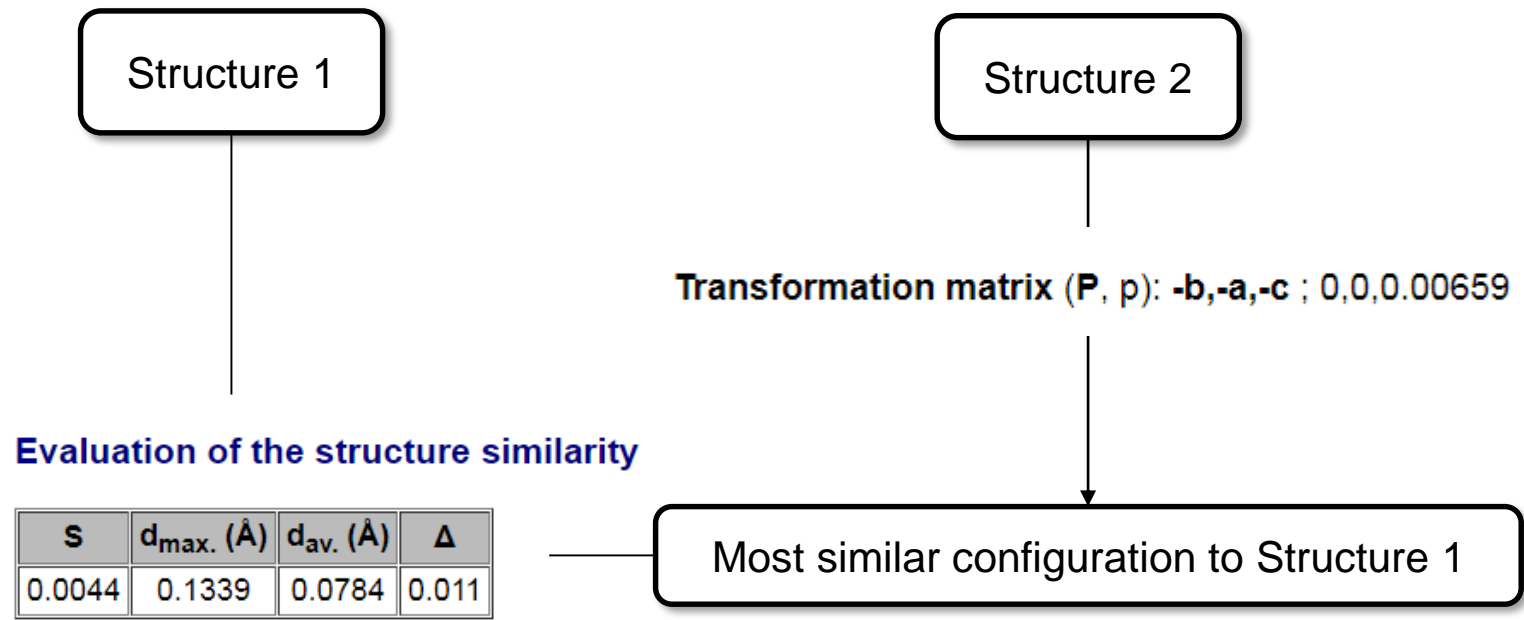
Structure 1

Structure 2

Transformation matrix (P, p): -b,-a,-c ; 0,0,0.00659

Evaluation of the structure similarity

| S | $d_{max.}$ (Å) | $d_{av.}$ (Å) | Δ |
|---|---|---|---|
| 0.0044 | 0.1339 | 0.0784 | 0.011 |

Most similar configuration to Structure 1